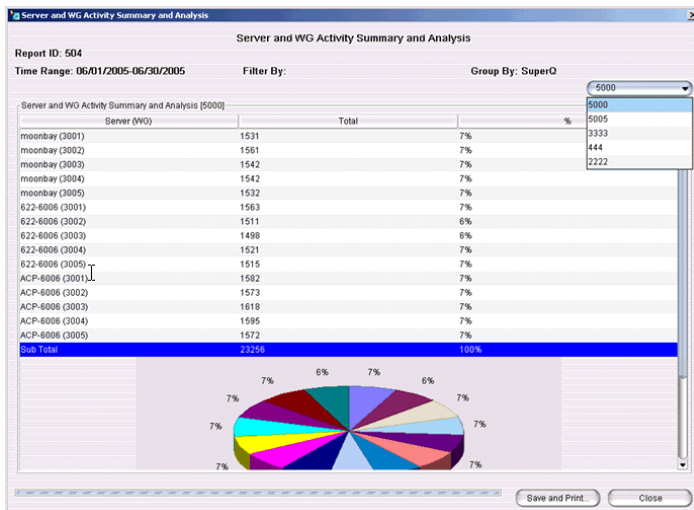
Server and WG Activity Summary and Analysis

Server and WG Activity Summary and Analysis

Report ID: 504

Time Range: 06/01/2005-06/30/2005

Filter By:

Group By: SuperQ

5000

5000
5005
3333
444
2222

Server and WG Activity Summary and Analysis [5000]

| Server (WG) | Total | % |
|---|---|---|
| moonbay (3001) | 1531 | 7% |
| moonbay (3002) | 1561 | 7% |
| moonbay (3003) | 1542 | 7% |
| moonbay (3004) | 1542 | 7% |
| moonbay (3005) | 1532 | 7% |
| 622-6006 (3001) | 1563 | 7% |
| 622-6006 (3002) | 1511 | 6% |
| 622-6006 (3003) | 1498 | 6% |
| 622-6006 (3004) | 1521 | 7% |
| 622-6006 (3005) | 1515 | 7% |
| ACP-6006 (3001) | 1582 | 7% |
| ACP-6006 (3002) | 1573 | 7% |
| ACP-6006 (3003) | 1618 | 7% |
| ACP-6006 (3004) | 1595 | 7% |
| ACP-6006 (3005) | 1572 | 7% |
| Sub Total | 23256 | 100% |

7% 6% 7% 6% 7% 7% 7% 7% 7% 7%

Save and Print... Close